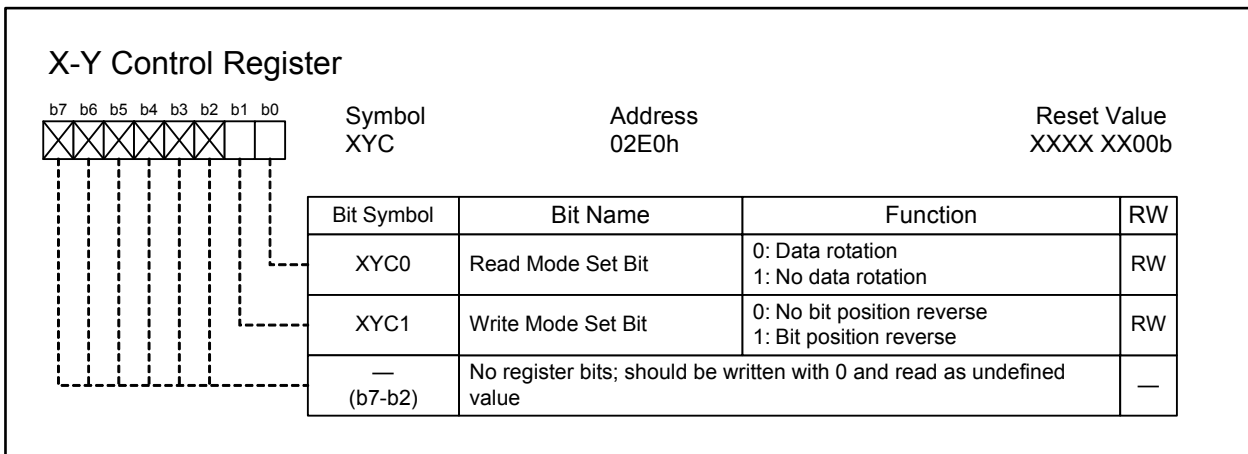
X-Y Control Register

b7 b6 b5 b4 b3 b2 b1 b0

Symbol
XYC

Address
02E0h

Reset Value
XXXX XX00b

| Bit Symbol | Bit Name | Function | RW |
|---|---|---|---|
| XYC0 | Read Mode Set Bit | 0: Data rotation<br>1: No data rotation | RW |
| XYC1 | Write Mode Set Bit | 0: No bit position reverse<br>1: Bit position reverse | RW |
| —<br>(b7-b2) | No register bits; should be written with 0 and read as undefined value | | — |